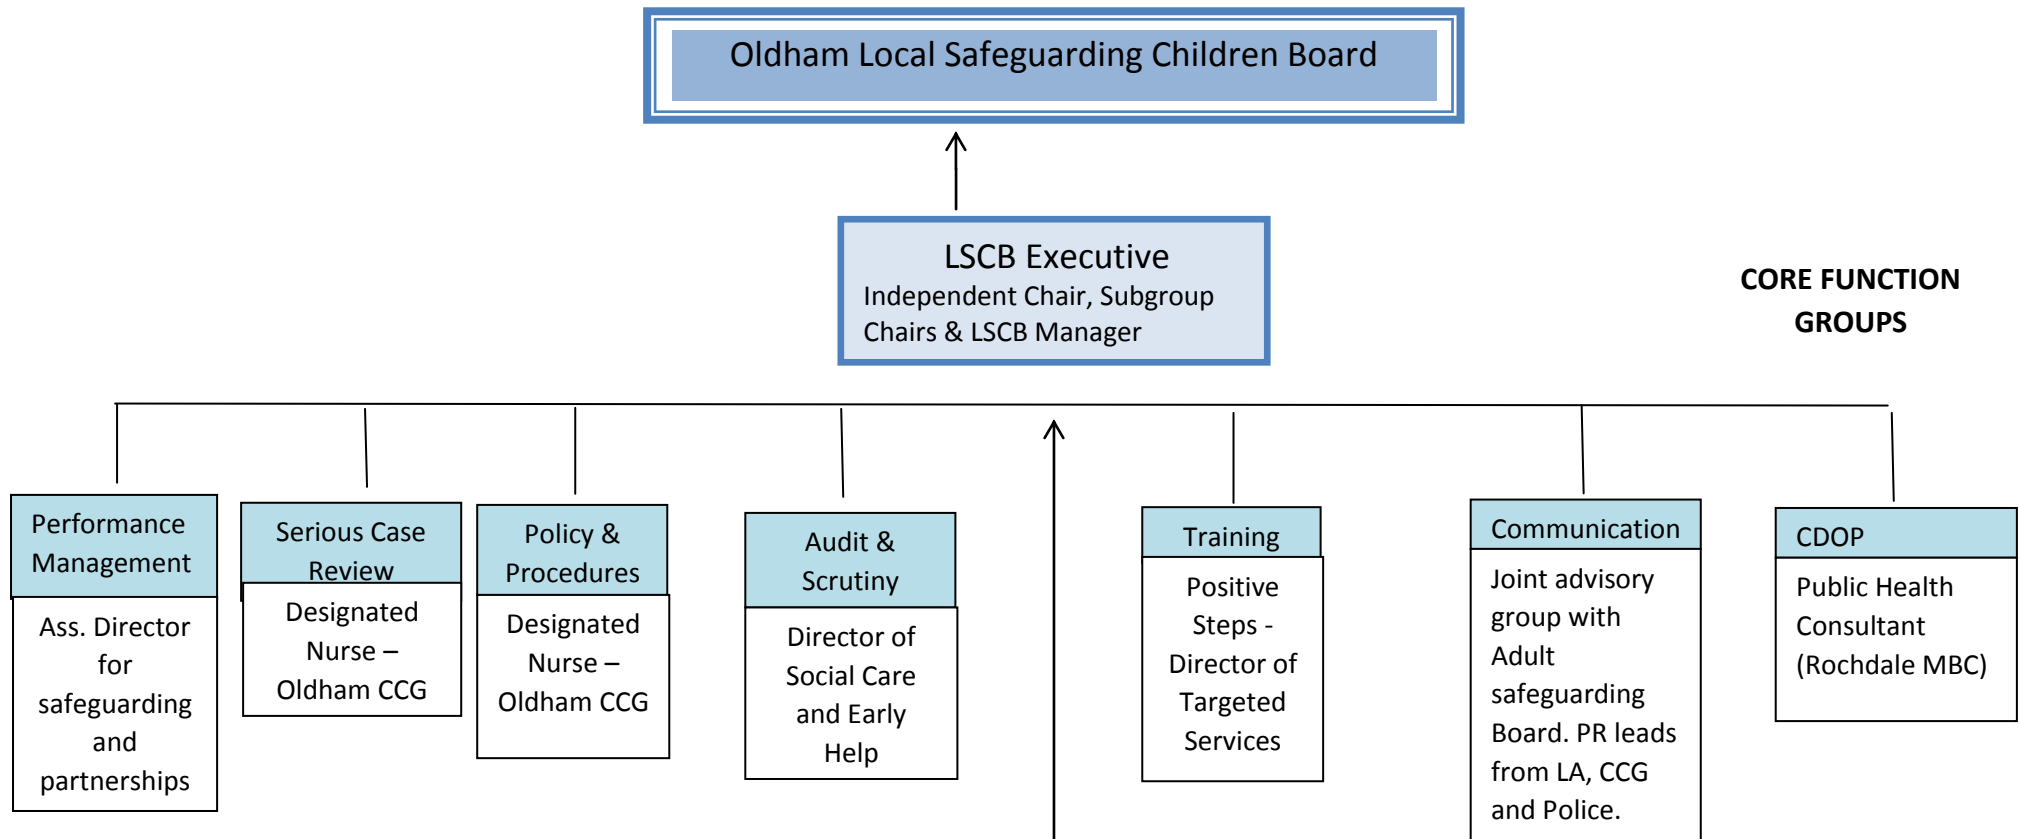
Oldham Local Safeguarding Children Board

LSCB Executive
Independent Chair, Subgroup Chairs & LSCB Manager

CORE FUNCTION GROUPS

Performance Management
Ass. Director for safeguarding and partnerships

Serious Case Review
Designated Nurse – Oldham CCG

Policy & Procedures
Designated Nurse – Oldham CCG

Audit & Scrutiny
Director of Social Care and Early Help

Training
Positive Steps - Director of Targeted Services

Communication
Joint advisory group with Adult safeguarding Board. PR leads from LA, CCG and Police.

CDOP
Public Health Consultant (Rochdale MBC)